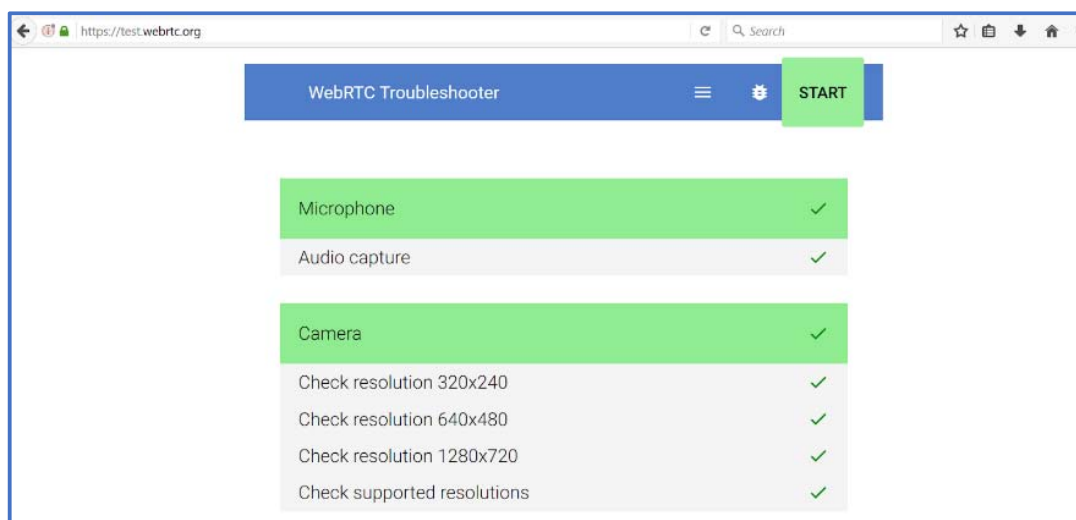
https://test.webrtc.org

Search

WebRTC Troubleshooter

START

Microphone ✓

Audio capture ✓

Camera ✓

Check resolution 320x240 ✓

Check resolution 640x480 ✓

Check resolution 1280x720 ✓

Check supported resolutions ✓